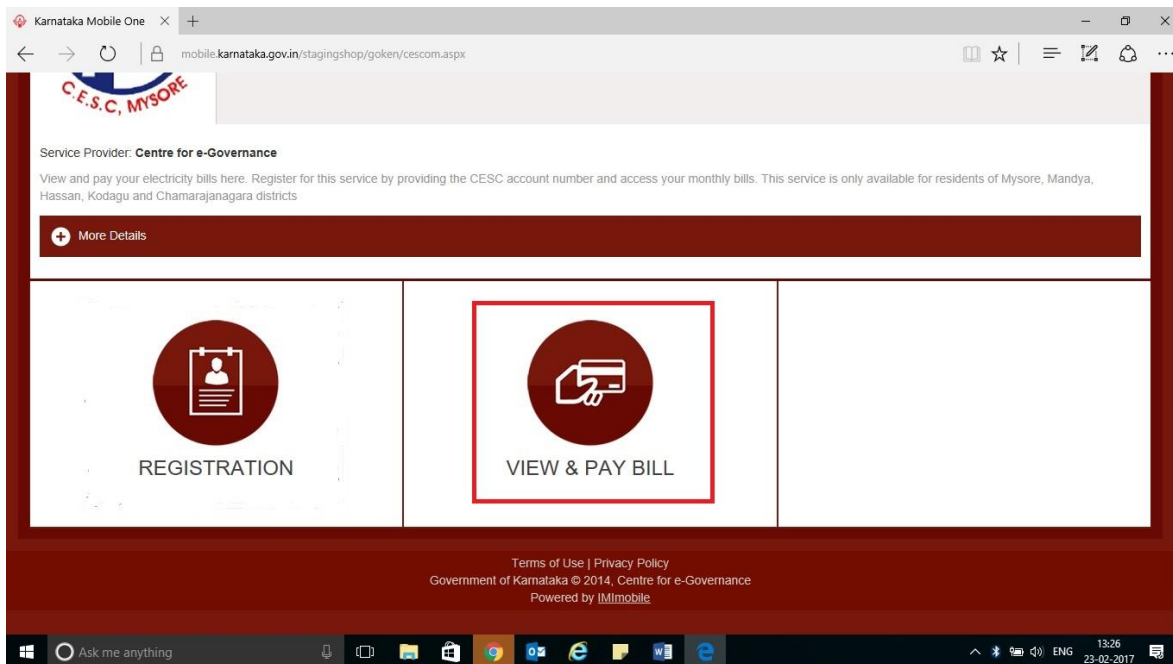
Karnataka Mobile One

mobile.karnataka.gov.in/stagingshop/goken/cescom.aspx

C.E.S.C, MYSORE

Service Provider: Centre for e-Governance

View and pay your electricity bills here. Register for this service by providing the CESC account number and access your monthly bills. This service is only available for residents of Mysore, Mandya, Hassan, Kodagu and Chamarajanagara districts

More Details

REGISTRATION

VIEW & PAY BILL

Terms of Use | Privacy Policy
Government of Karnataka © 2014, Centre for e-Governance
Powered by IMImobile

Ask me anything

ENG 13:26 23-02-2017